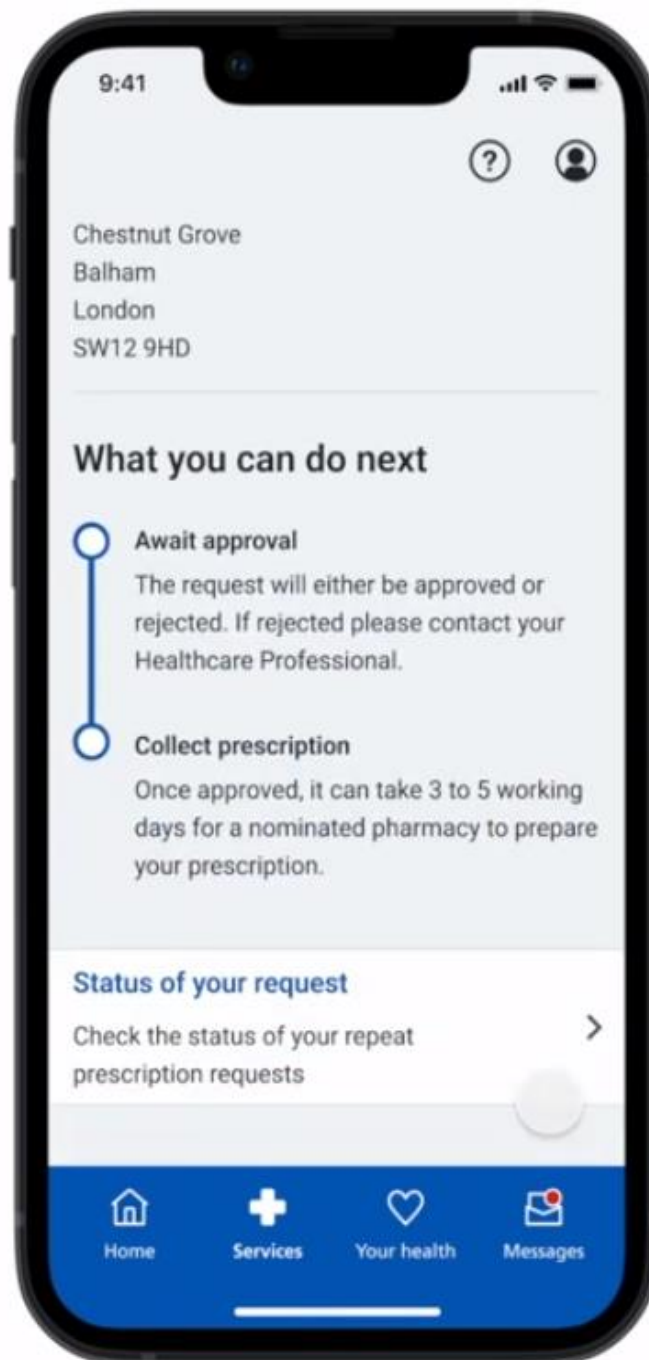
9:41

?

Chestnut Grove
Balham
London
SW12 9HD

What you can do next

Await approval
The request will either be approved or rejected. If rejected please contact your Healthcare Professional.

Collect prescription
Once approved, it can take 3 to 5 working days for a nominated pharmacy to prepare your prescription.

Status of your request
Check the status of your repeat prescription requests

Home
Services
Your health
Messages